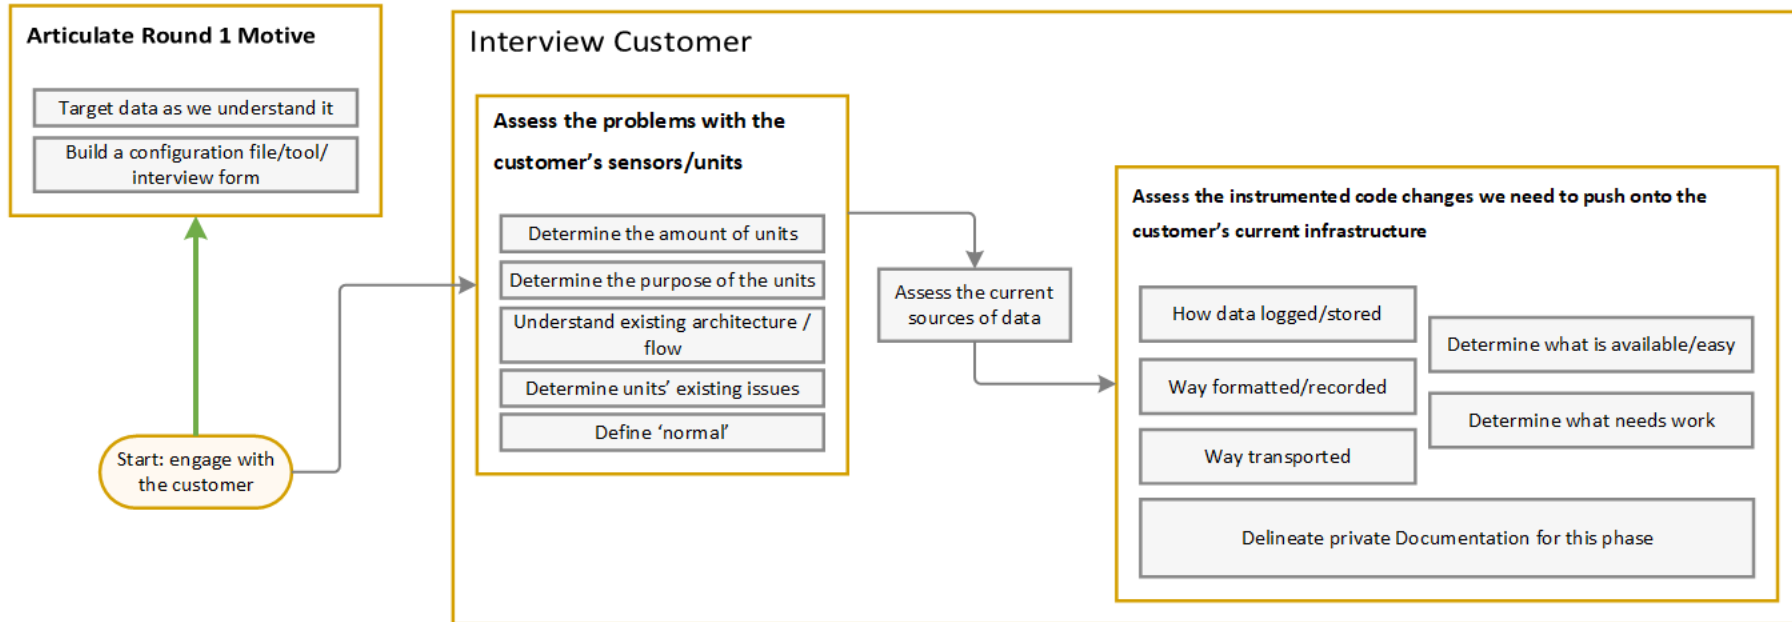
Articulate Round 1 Motive

Target data as we understand it

Build a configuration file/tool/ interview form

Start: engage with the customer

Interview Customer

Assess the problems with the customer’s sensors/units

Determine the amount of units

Determine the purpose of the units

Understand existing architecture / flow

Determine units’ existing issues

Define ‘normal’

Assess the current sources of data

Assess the instrumented code changes we need to push onto the customer’s current infrastructure

How data logged/stored

Way formatted/recorded

Way transported

Determine what is available/easy

Determine what needs work

Delineate private Documentation for this phase